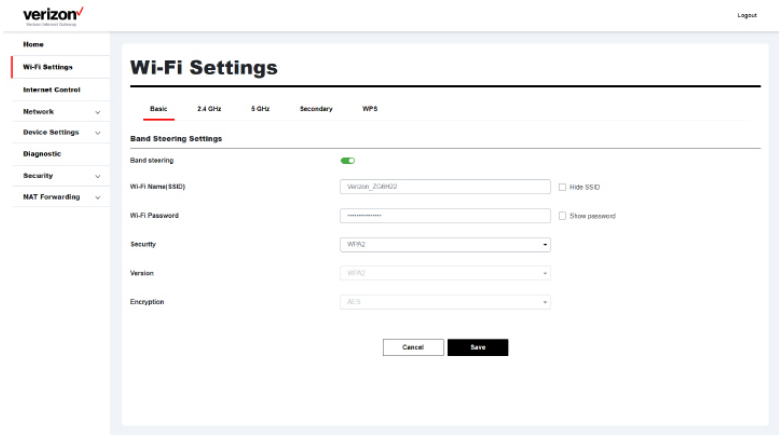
verizon✓
Verizon Internet Gateway

Logout

Home
Wi-Fi Settings
Internet Control
Network
Device Settings
Diagnostic
Security
NAT Forwarding

Wi-Fi Settings

Basic
2.4 GHz
5 GHz
Secondary
WPS

Band Steering Settings

Band steering

Wi-Fi Name(SSID)
Verizon_ZG8H22
Hide SSID

Wi-Fi Password
••••••••••••••••
Show password

Security
WPA2

Version
WPA2

Encryption
AES

Cancel
Save